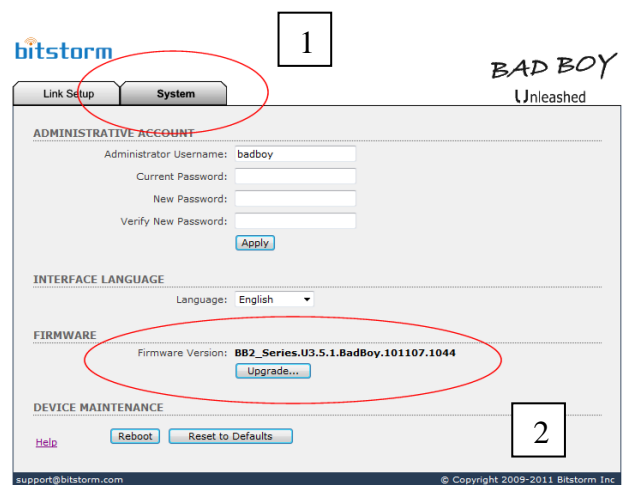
bitstorm

1

BAD BOY
Unleashed

Link Setup
System

ADMINISTRATIVE ACCOUNT

Administrator Username: badboy
Current Password:
New Password:
Verify New Password:
Apply

INTERFACE LANGUAGE

Language: English

FIRMWARE

Firmware Version: BB2_Series.U3.5.1.BadBoy.101107.1044
Upgrade...

DEVICE MAINTENANCE

2

Help
Reboot
Reset to Defaults

support@bitstorm.com
© Copyright 2009-2011 Bitstorm Inc